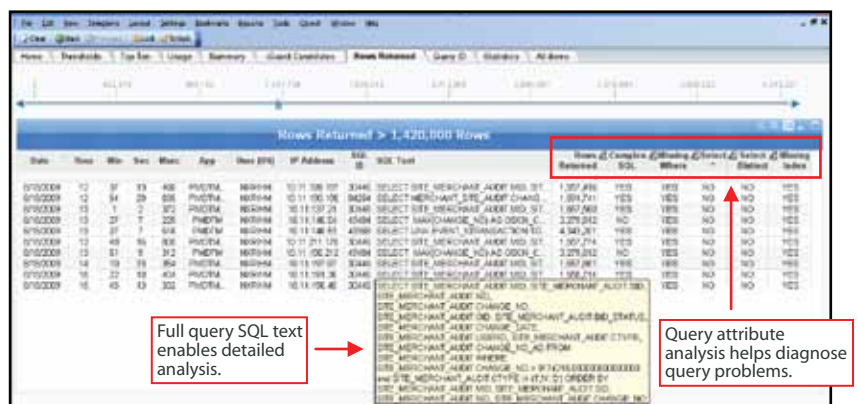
Rows Returned > 1,420,000 Rows

| Date | Hour | Min | Sec | Msec | App | User (OS) | IP Address | SQL ID | SQL Text | Rows Returned | Complex SQL | Missing Where | Select * | Select Distinct | Missing Index |
|---|---|---|---|---|---|---|---|---|---|---|---|---|---|---|---|
| 8/15/2009 | 12 | 37 | 13 | 408 | PMDTM | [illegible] | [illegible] | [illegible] | SELECT SITE_MERCHANT_AUDIT MID, ST... | 1,357,456 | YES | YES | NO | NO | YES |
| 8/15/2009 | 12 | 54 | 29 | 835 | PMDTM | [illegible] | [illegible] | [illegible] | SELECT MERCHANT_SITE_AUDIT CHANG... | 1,801,741 | YES | YES | NO | NO | YES |
| 8/15/2009 | 13 | 1 | 2 | 372 | PMDTM | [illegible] | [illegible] | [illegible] | SELECT SITE_MERCHANT_AUDIT MID, ST... | 1,957,960 | YES | YES | NO | NO | YES |
| 8/15/2009 | 13 | 27 | 7 | 228 | PMDTM | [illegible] | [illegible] | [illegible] | SELECT MAXCHANGE_NO) AS OSCN_C... | 3,275,052 | NO | YES | NO | NO | YES |
| 8/15/2009 | 13 | 37 | 7 | 616 | PMDTM | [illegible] | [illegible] | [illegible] | SELECT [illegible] | 4,340,261 | YES | YES | NO | NO | YES |
| 8/15/2009 | 13 | 48 | 16 | 806 | PMDTM | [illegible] | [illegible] | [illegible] | SELECT SITE_MERCHANT_AUDIT MID, ST... | 1,957,774 | YES | YES | NO | NO | YES |
| 8/15/2009 | 13 | 51 | 8 | 312 | PMDTM | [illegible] | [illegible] | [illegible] | SELECT MAXCHANGE_NO) AS OSCN_C... | 3,275,052 | NO | YES | NO | NO | YES |
| 8/15/2009 | 14 | 19 | 19 | 852 | PMDTM | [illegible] | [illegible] | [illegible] | SELECT SITE_MERCHANT_AUDIT MID, ST... | 1,957,961 | YES | YES | NO | NO | YES |
| 8/15/2009 | 16 | 22 | 18 | 404 | PMDTM | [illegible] | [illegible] | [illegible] | SELECT SITE_MERCHANT_AUDIT MID, ST... | 1,958,214 | YES | YES | NO | NO | YES |
| 8/15/2009 | 16 | 45 | 13 | 332 | PMDTM | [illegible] | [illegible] | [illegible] | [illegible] | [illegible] | YES | YES | NO | NO | YES |

SELECT SITE_MERCHANT_AUDIT MID, SITE_MERCHANT_AUDIT SID, SITE_MERCHANT_AUDIT MCL, SITE_MERCHANT_AUDIT CHANGE_NO, SITE_MERCHANT_AUDIT SID, SITE_MERCHANT_AUDIT SID_STATUS, SITE_MERCHANT_AUDIT CHANGE_DATE, SITE_MERCHANT_AUDIT USERID, SITE_MERCHANT_AUDIT CTYPE, SITE_MERCHANT_AUDIT CHANGE_NO_AS FROM SITE_MERCHANT_AUDIT WHERE SITE_MERCHANT_AUDIT CHANGE_NO > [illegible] and SITE_MERCHANT_AUDIT CTYPE in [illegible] ORDER BY SITE_MERCHANT_AUDIT MID, SITE_MERCHANT_AUDIT SID, SITE_MERCHANT_AUDIT CHANGE_NO

Full query SQL text enables detailed analysis.

Query attribute analysis helps diagnose query problems.